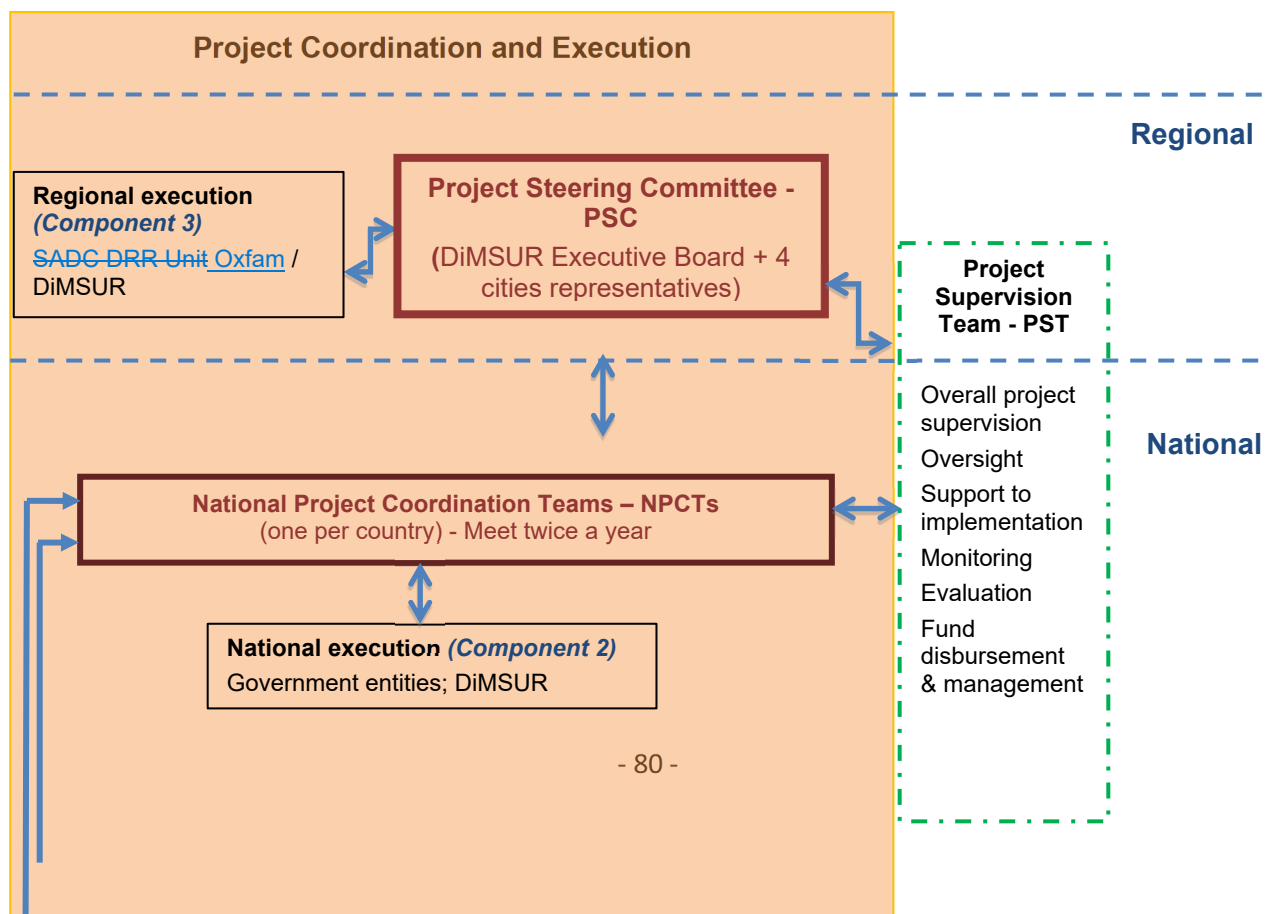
Project Coordination and Execution

Regional

Regional execution
(Component 3)
SADC DRR Unit Oxfam / DiMSUR

Project Steering Committee - PSC
(DiMSUR Executive Board + 4 cities representatives)

Project Supervision Team - PST

Overall project supervision
Oversight
Support to implementation
Monitoring
Evaluation
Fund disbursement & management

National

National Project Coordination Teams – NPCTs
(one per country) - Meet twice a year

National execution (Component 2)
Government entities; DiMSUR

- 80 -